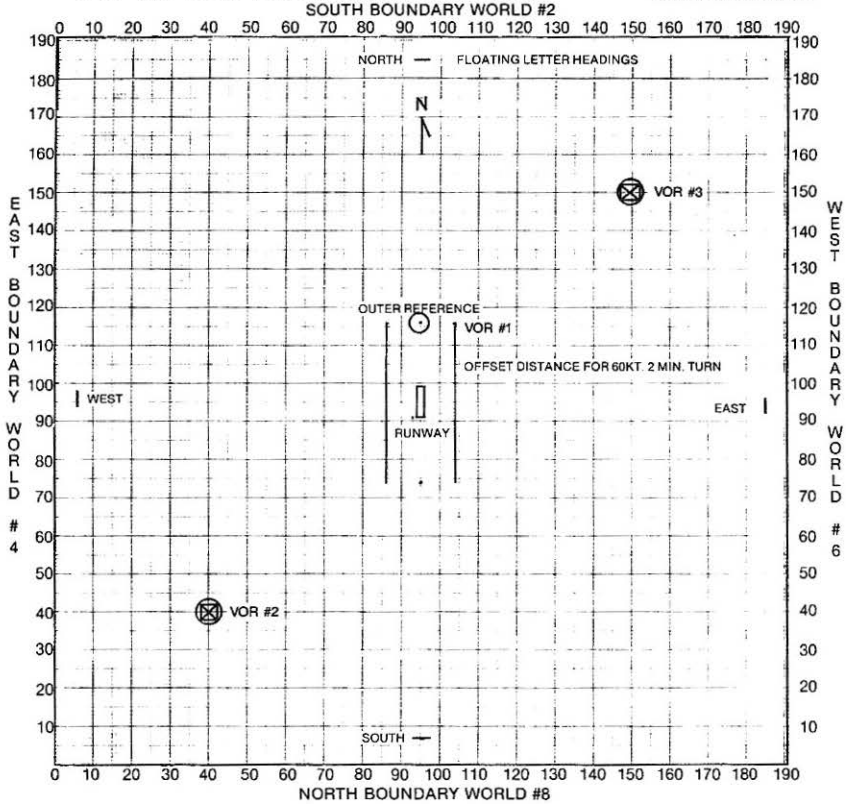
SOUTH BOUNDARY WORLD #2
0 10 20 30 40 50 60 70 80 90 100 110 120 130 140 150 160 170 180 190

190 190
180 180
170 170
160 160
150 150
140 140
130 130
120 120
110 110
100 100
90 90
80 80
70 70
60 60
50 50
40 40
30 30
20 20
10 10

EAST BOUNDARY WORLD #4

WEST BOUNDARY WORLD #6

NORTH — FLOATING LETTER HEADINGS

N

VOR #3

OUTER REFERENCE

VOR #1

OFFSET DISTANCE FOR 60KT. 2 MIN. TURN

WEST

EAST

RUNWAY

VOR #2

SOUTH

0 10 20 30 40 50 60 70 80 90 100 110 120 130 140 150 160 170 180 190
NORTH BOUNDARY WORLD #8